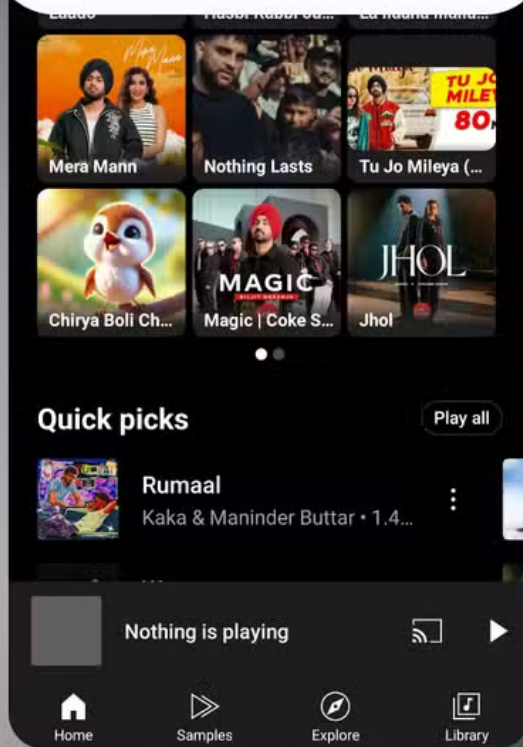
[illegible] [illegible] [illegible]

Mera Mann

Nothing Lasts

TU JO MILEYA 80

Tu Jo Mileya (...

MAGIC

Chirya Boli Ch...

Magic | Coke S...

JHOL

Jhol

Quick picks

Play all

Rumaal

Kaka & Maninder Buttar • 1.4...

Nothing is playing

Home

Samples

Explore

Library